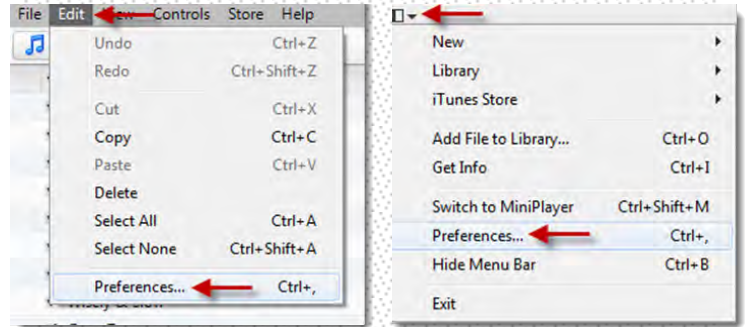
File Edit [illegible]ew Controls Store Help

Undo Ctrl+Z
Redo Ctrl+Shift+Z
Cut Ctrl+X
Copy Ctrl+C
Paste Ctrl+V
Delete
Select All Ctrl+A
Select None Ctrl+Shift+A
Preferences... Ctrl+,

New
Library
iTunes Store
Add File to Library... Ctrl+O
Get Info Ctrl+I
Switch to MiniPlayer Ctrl+Shift+M
Preferences... Ctrl+,
Hide Menu Bar Ctrl+B
Exit